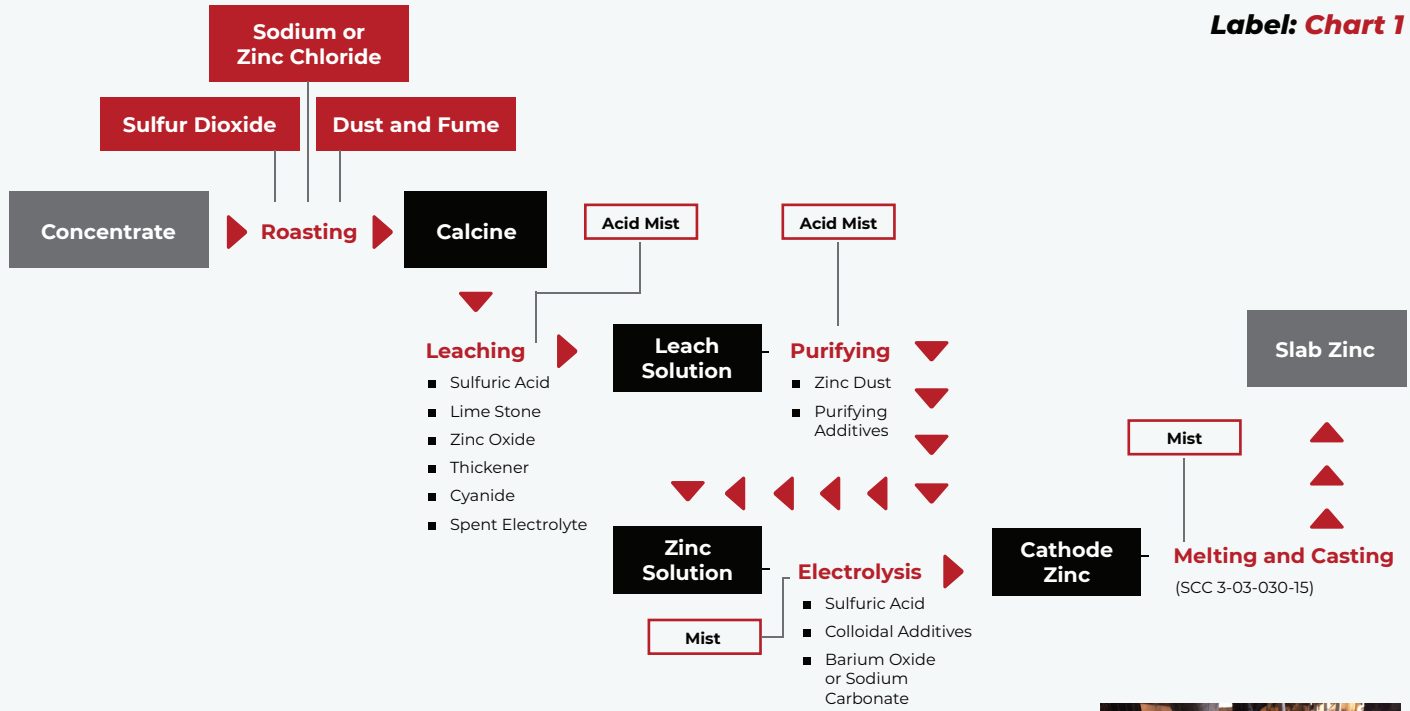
Label: Chart 1

Sodium or Zinc Chloride

Sulfur Dioxide

Dust and Fume

Concentrate

Roasting

Calcine

Acid Mist

Acid Mist

Leaching
- Sulfuric Acid
- Lime Stone
- Zinc Oxide
- Thickener
- Cyanide
- Spent Electrolyte

Leach Solution

Purifying
- Zinc Dust
- Purifying Additives

Slab Zinc

Mist

Zinc Solution

Electrolysis
- Sulfuric Acid
- Colloidal Additives
- Barium Oxide or Sodium Carbonate

Mist

Cathode Zinc

Melting and Casting
(SCC 3-03-030-15)